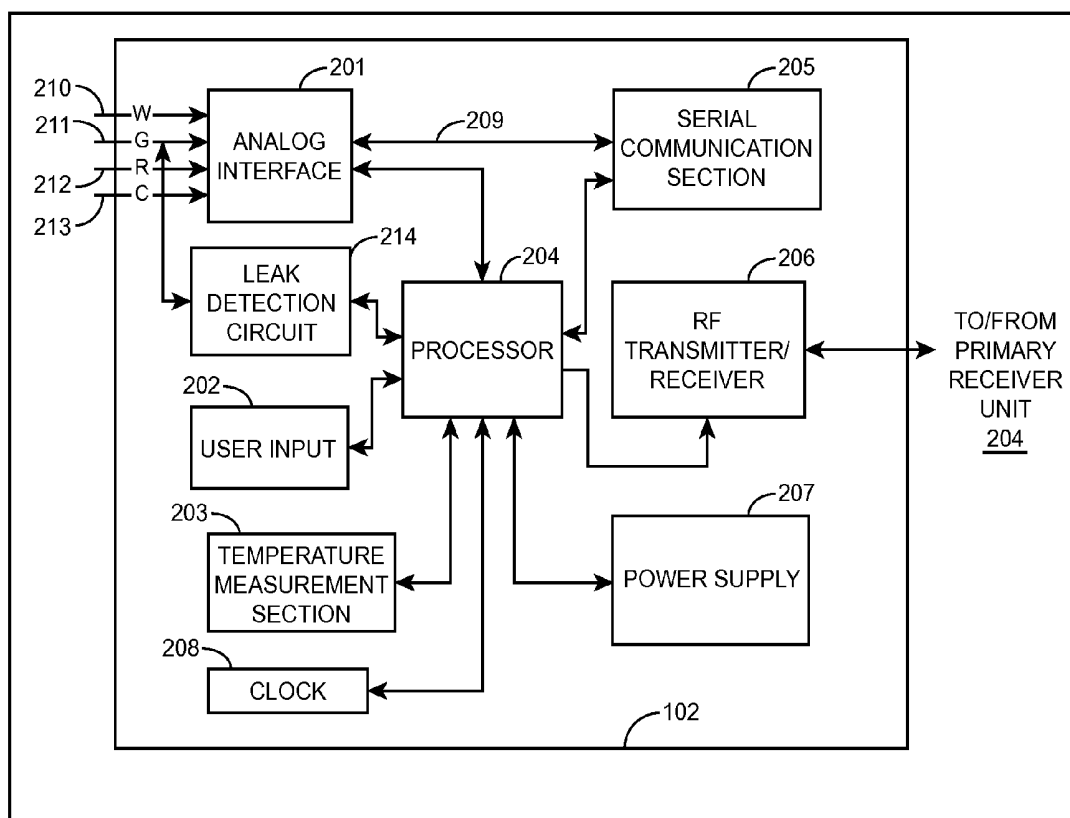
201
210
W
211
G
212
R
213
C
ANALOG INTERFACE
209
205
SERIAL COMMUNICATION SECTION
214
LEAK DETECTION CIRCUIT
204
PROCESSOR
206
RF TRANSMITTER/ RECEIVER
TO/FROM PRIMARY RECEIVER UNIT
204
202
USER INPUT
203
TEMPERATURE MEASUREMENT SECTION
207
POWER SUPPLY
208
CLOCK
102